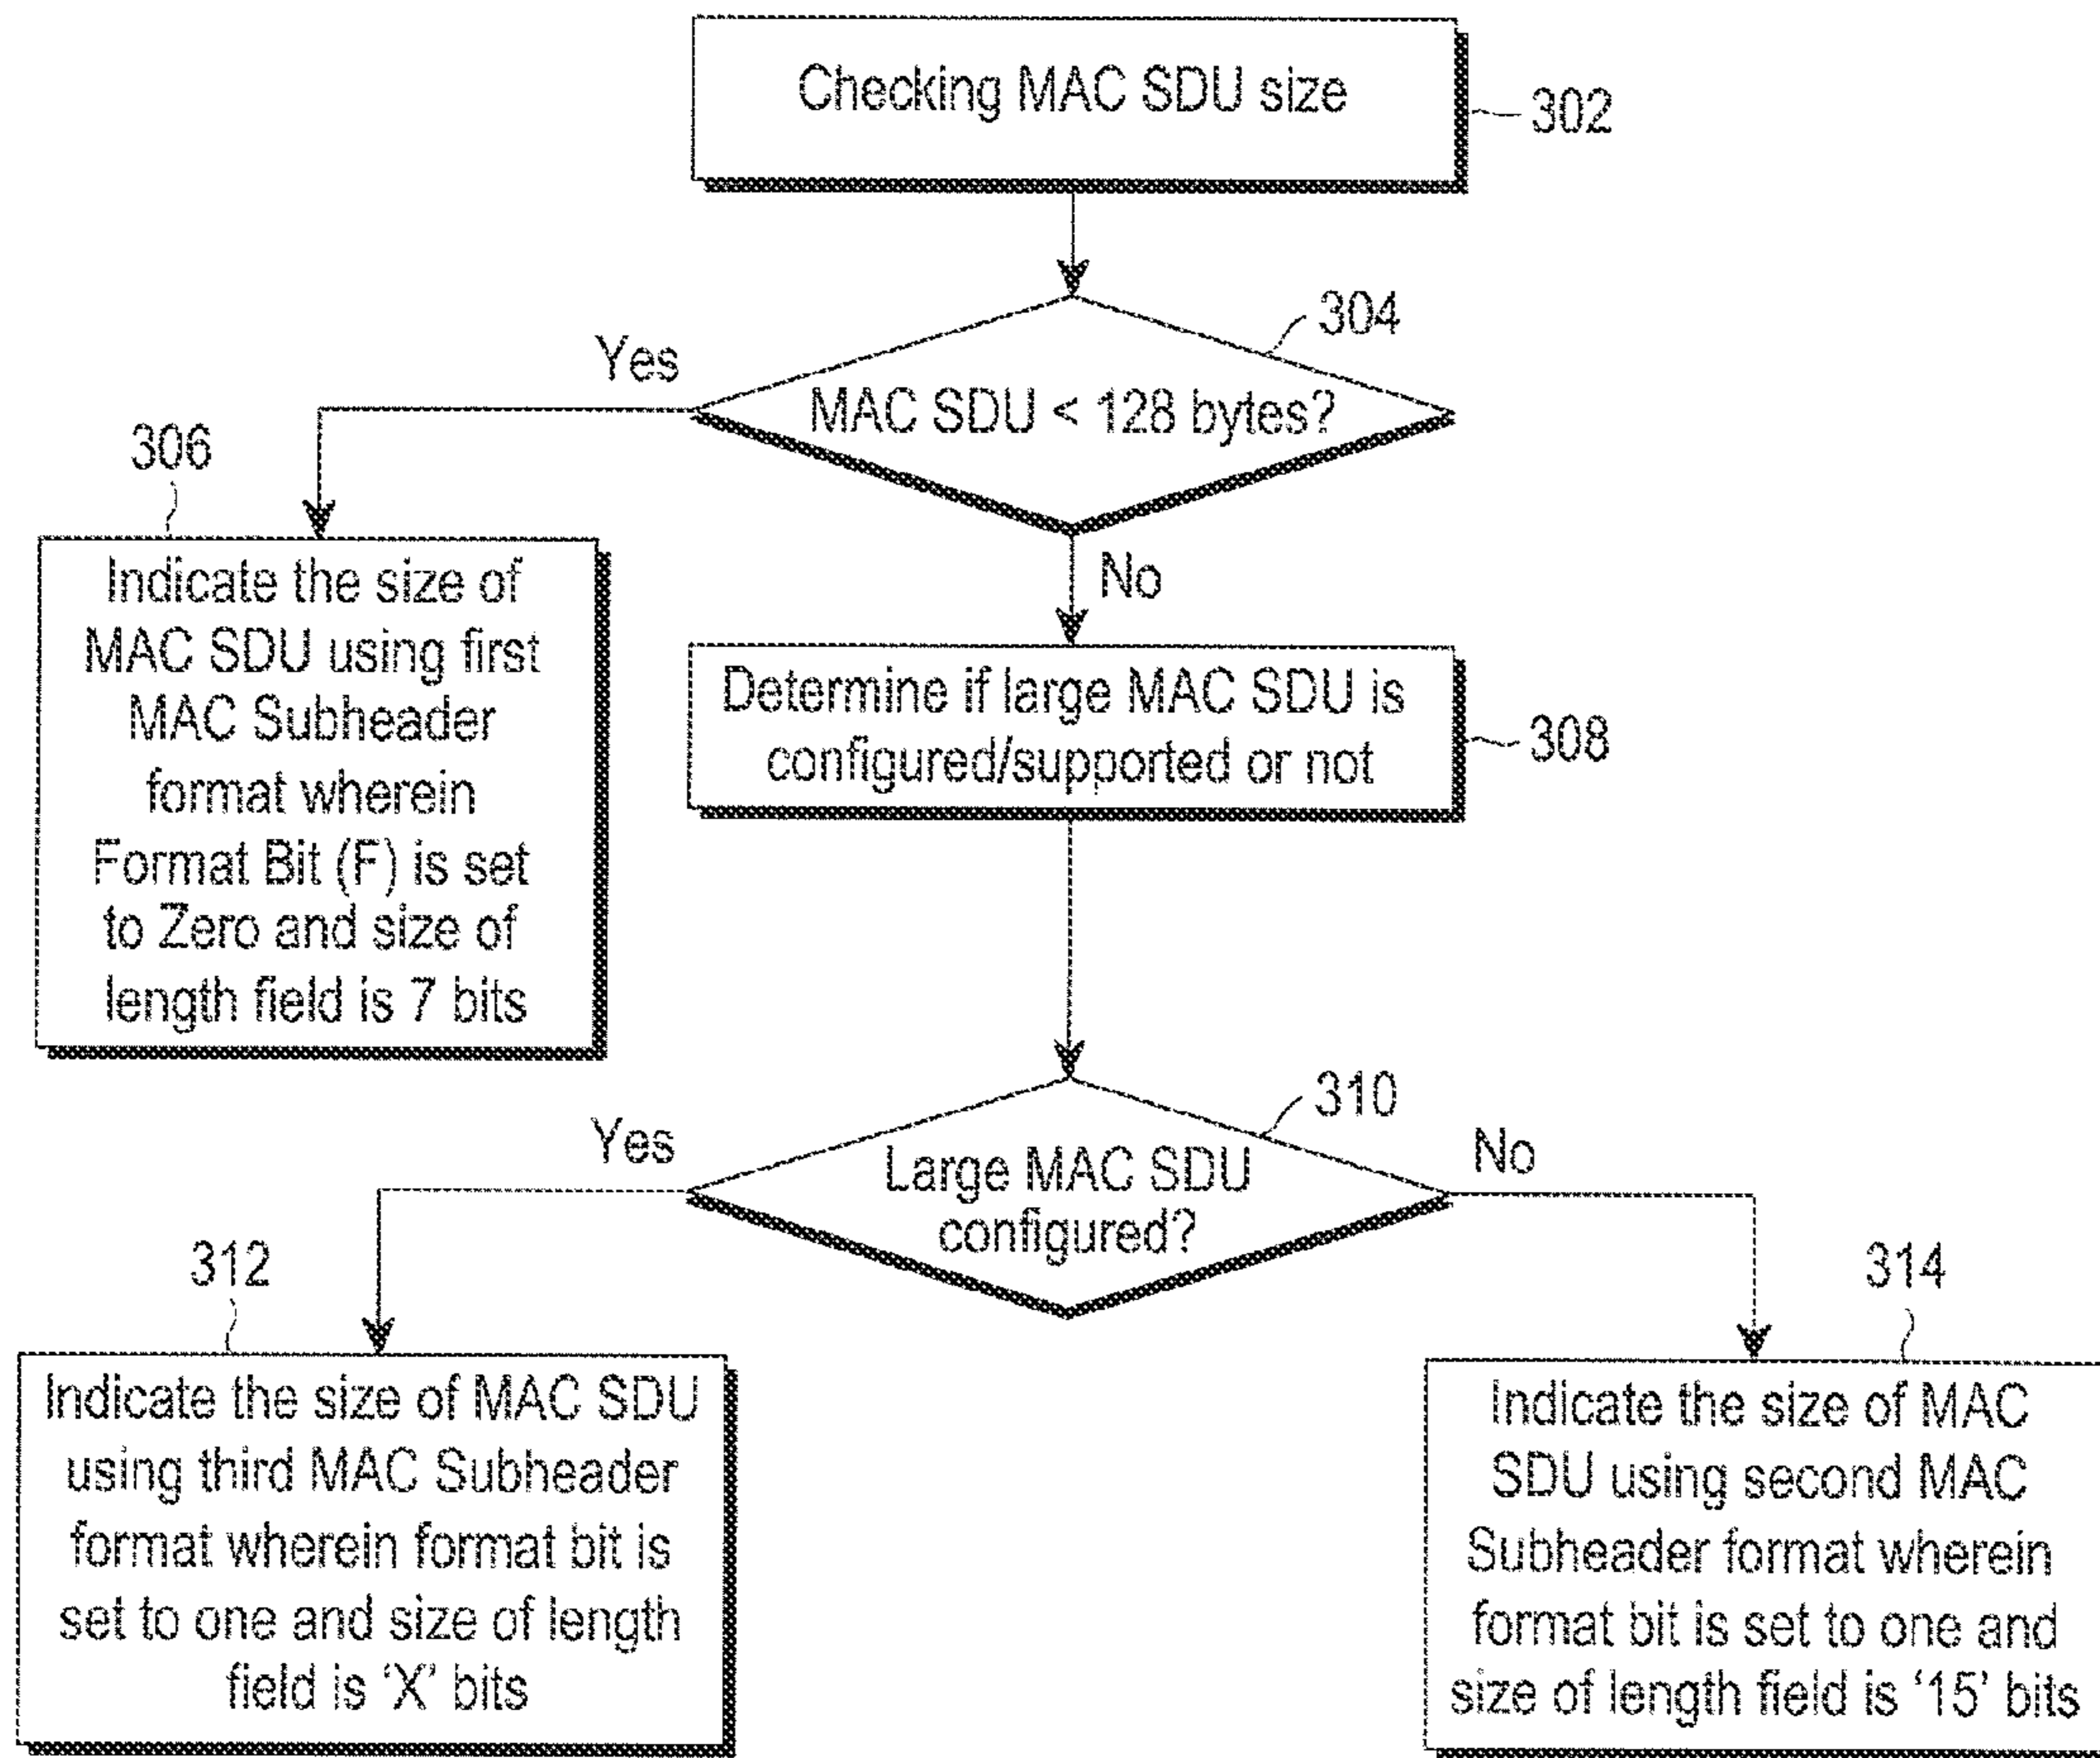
Checking MAC SDU size
302

MAC SDU < 128 bytes?
304

Yes

306

Indicate the size of MAC SDU using first MAC Subheader format wherein Format Bit (F) is set to Zero and size of length field is 7 bits

No

Determine if large MAC SDU is configured/supported or not
308

Large MAC SDU configured?
310

Yes

No

312

Indicate the size of MAC SDU using third MAC Subheader format wherein format bit is set to one and size of length field is 'X' bits

314

Indicate the size of MAC SDU using second MAC Subheader format wherein format bit is set to one and size of length field is '15' bits